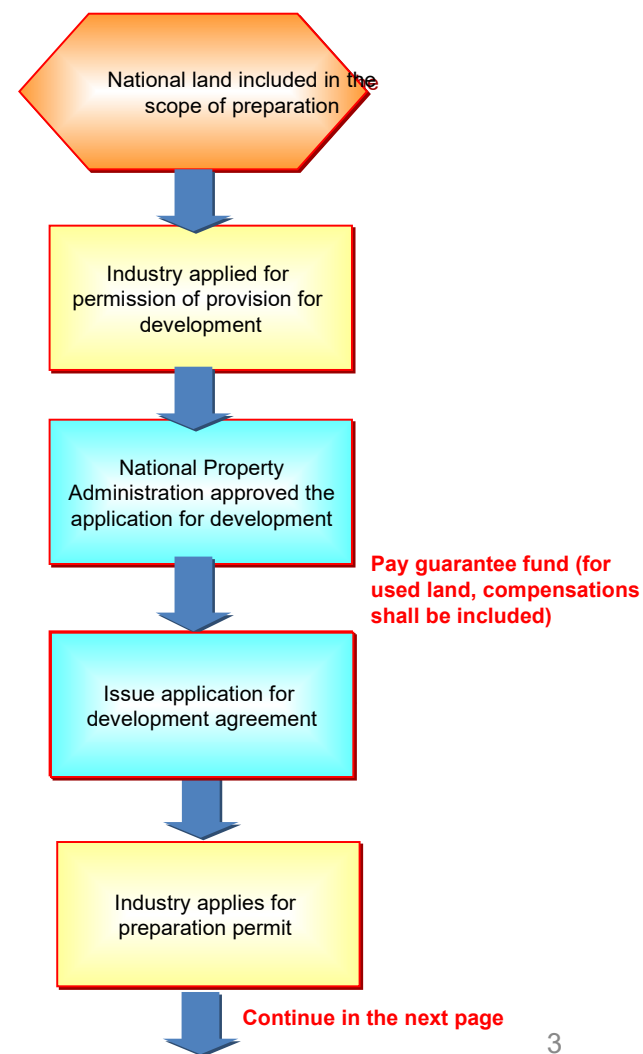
National land included in the scope of preparation

Industry applied for permission of provision for development

National Property Administration approved the application for development

Pay guarantee fund (for used land, compensations shall be included)

Issue application for development agreement

Industry applies for preparation permit

Continue in the next page

3